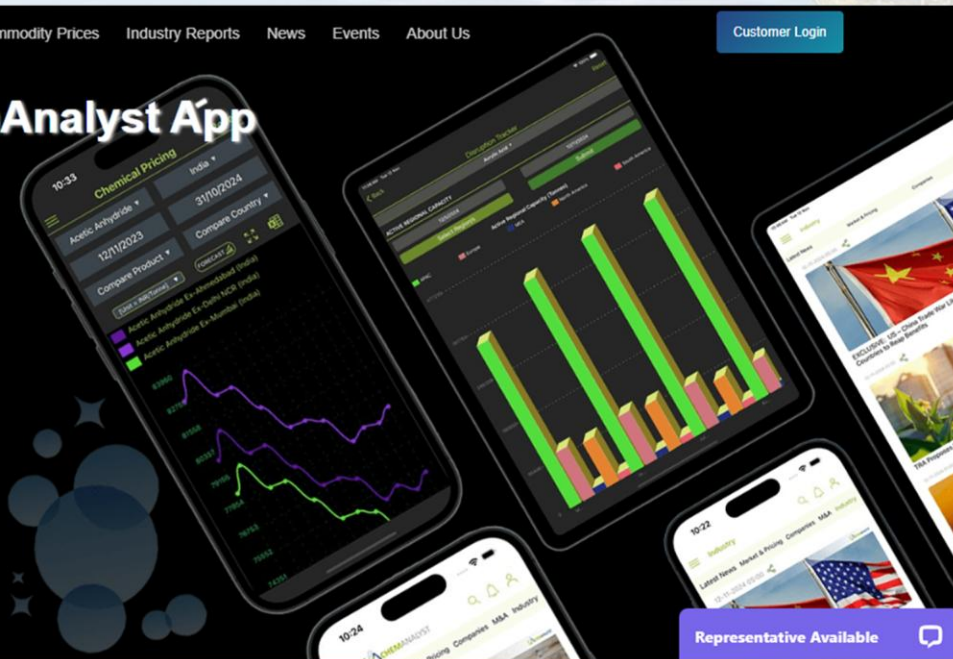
nmodity Prices Industry Reports News Events About Us

Customer Login

Analyst App

10:33

Chemical Pricing

Acetic Anhydride

India

12/11/2023

31/10/2024

Compare Product

Compare Country

FORECAST

Acetic Anhydride Ex-Ahmedabad (India)
Acetic Anhydride Ex-Delhi NCR (India)
Acetic Anhydride Ex-Mumbai (India)

Active Regional Capacity

Select Region

Submit

Europe

North America

South America

EXCLUSIVE: US – China Trade War L... Countries to Reap Benefits

10:22

Industry

Latest News Market & Pricing Companies M&A Industry

10:24

CHEMANALYST

Pricing Companies M&A Industry

Representative Available